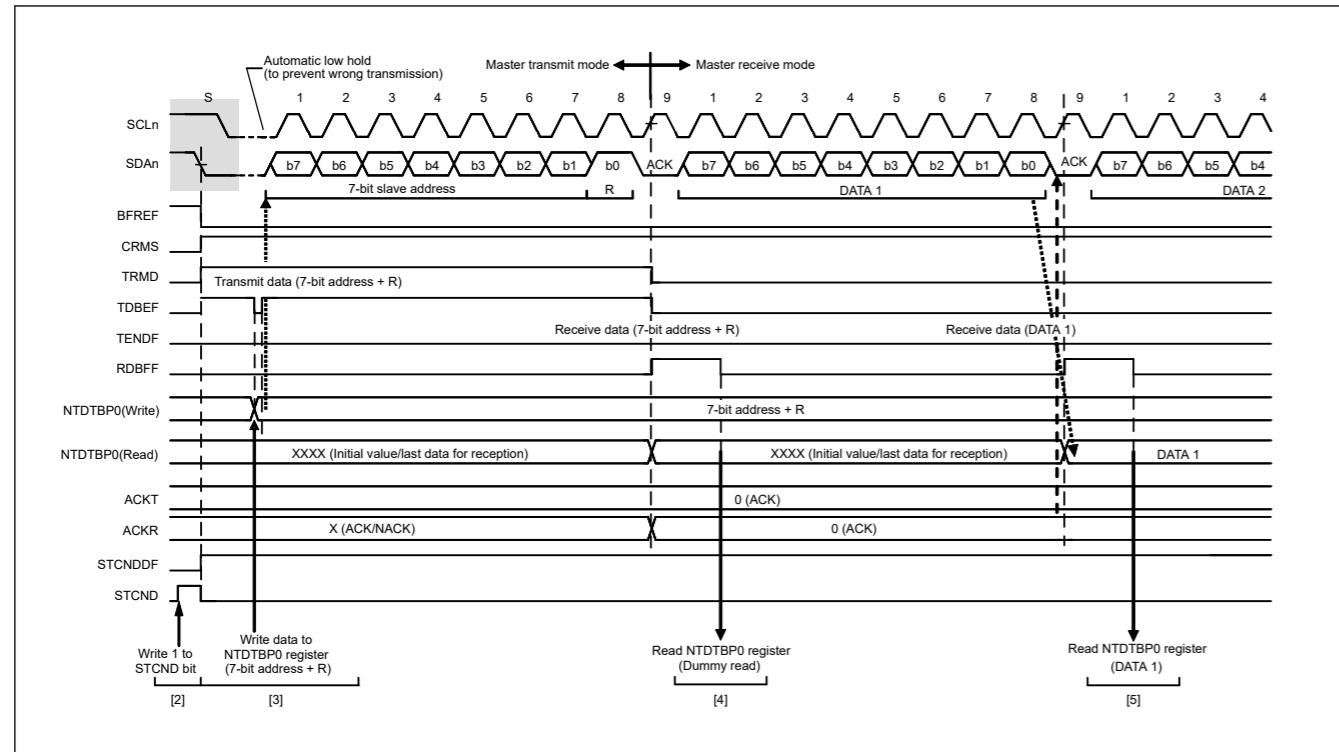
Automatic low hold (to prevent wrong transmission)

Master transmit mode ← → Master receive mode

S 1 2 3 4 5 6 7 8 9 1 2 3 4 5 6 7 8 9 1 2 3 4

SCLn

SDAn

b7 b6 b5 b4 b3 b2 b1 b0 ACK b7 b6 b5 b4 b3 b2 b1 b0 ACK b7 b6 b5 b4

7-bit slave address R DATA 1 DATA 2

BFREF

CRMS

TRMD

Transmit data (7-bit address + R)

TDBEF

TENDF

Receive data (7-bit address + R)

Receive data (DATA 1)

RDBFF

NTDTBP0(Write)

7-bit address + R

NTDTBP0(Read)

XXXX (Initial value/last data for reception)

XXXX (Initial value/last data for reception)

DATA 1

ACKT

0 (ACK)

ACKR

X (ACK/NACK)

0 (ACK)

STCNDDF

STCND

Write 1 to STCND bit

[2]

Write data to NTDTBP0 register (7-bit address + R)

[3]

Read NTDTBP0 register (Dummy read)

[4]

Read NTDTBP0 register (DATA 1)

[5]